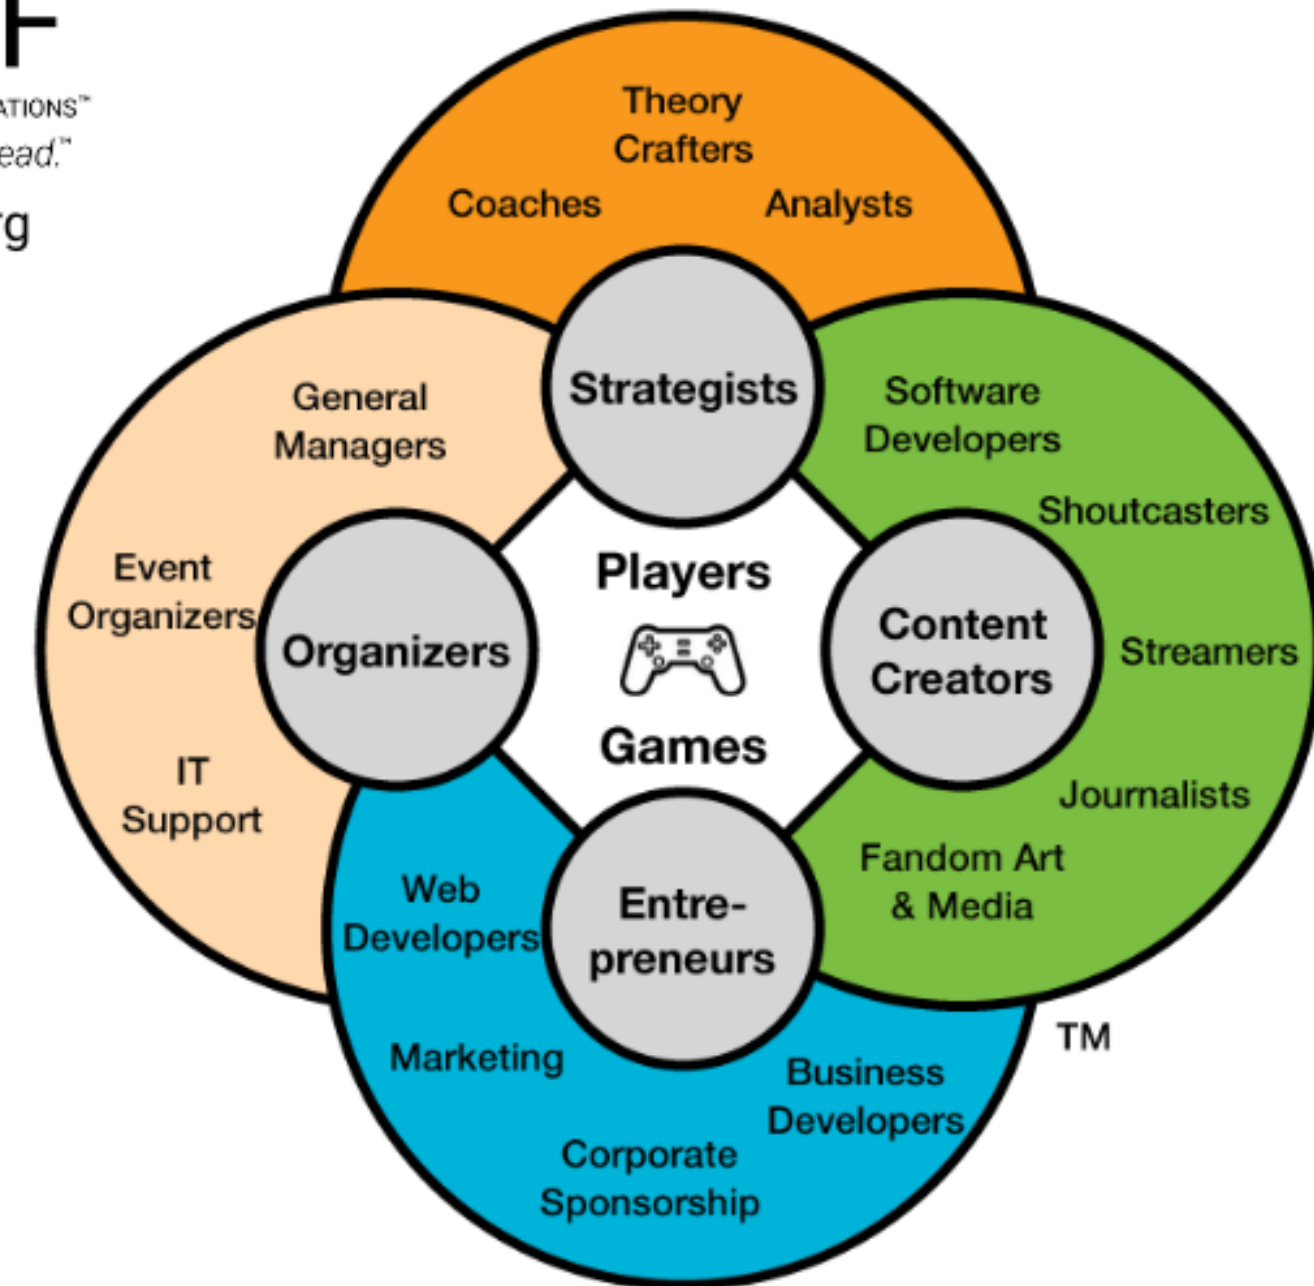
F
ATIONS™
ead.™
rg

Theory Crafters
Coaches
Analysts

Strategists

General Managers
Event Organizers
IT Support

Organizers

Players
Games

Software Developers
Shoutcasters
Streamers
Journalists
Fandom Art & Media

Content Creators

Web Developers
Marketing
Corporate Sponsorship
Business Developers

Entre-preneurs

TM